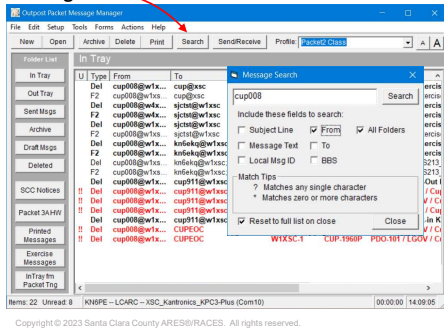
Outpost Packet Message Manager

File Edit Setup Tools Forms Actions Help

New | Open | Archive | Delete | Print | Search | Send/Receive | Profile: Packet2 Class | A | A

Folder List

In Tray

Out Tray

Sent Msgs

Archive

Draft Msgs

Deleted

SCC Notices

Packet 3A HW

Printed Messages

Exercise Messages

InTray fm Packet Tng

In Tray

| U | Type | From | To |
|---|---|---|---|
| | Del | cup008@w1x... | cup@xsc |
| | F2 | cup008@w1xs... | cup@xsc |
| | Del | cup008@w4x... | sjctst@w1xsc |
| | F2 | cup008@w4x... | sjctst@w1xsc |
| | F2 | cup008@w1xs... | sjctst@w1xsc |
| | Del | cup008@w1x... | kn6ekq@w1xsc |
| | F2 | cup008@w1xs... | kn6ekq@w1xsc |
| | Del | cup008@w1xs... | kn6ekq@w1xsc |
| | F2 | cup008@w1xs... | kn6ekq@w1xsc |
| !! | Del | cup008@w1x... | cup911@w1xsc |
| !! | Del | cup008@w1x... | cup911@w1xsc |
| !! | Del | cup008@w1x... | cup911@w1xsc |
| !! | Del | cup008@w1x... | cup911@w1xsc |
| !! | Del | cup008@w1x... | cup911@w1xsc |
| !! | Del | cup008@w1x... | CUPEOC |
| !! | Del | cup008@w1x... | CUPEOC |

Message Search

cup008 | Search

Include these fields to search:

Subject Line | From | All Folders

Message Text | To

Local Msg ID | BBS

Match Tips
? Matches any single character
* Matches zero or more characters

Reset to full list on close | Close

ercis
ercis
ercis
ercis
ercis
ercis
ercis
S213_
S213_
/ Co
/ Co
/ Co
/ Co
in K
W1XSC.1 CUP-1960P PDO.101 / LGOV / Co

Items: 22 Unread: 8 | KN6PE -- LCARC -- XSC_Kantronics_KPC3-Plus (Com10) | 00:00:00 | 14:09:05

Copyright © 2023 Santa Clara County ARES®/RACES. All rights reserved.